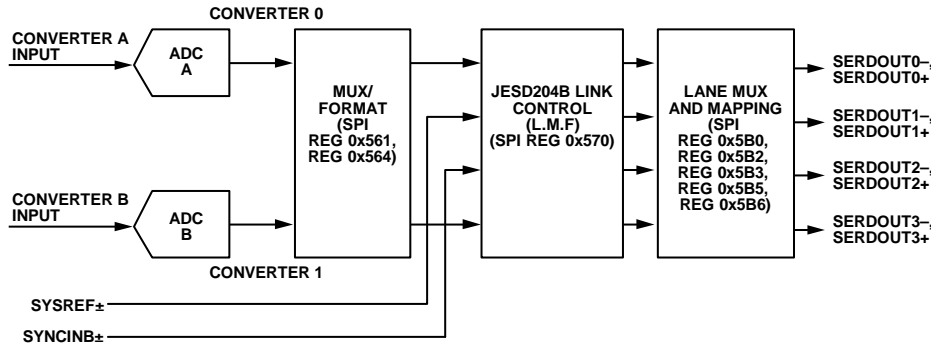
CONVERTER 0

CONVERTER A INPUT

ADC A

MUX/ FORMAT (SPI REG 0x561, REG 0x564)

JESD204B LINK CONTROL (L.M.F) (SPI REG 0x570)

LANE MUX AND MAPPING (SPI REG 0x5B0, REG 0x5B2, REG 0x5B3, REG 0x5B5, REG 0x5B6)

SERDOUT0–, SERDOUT0+

SERDOUT1–, SERDOUT1+

SERDOUT2–, SERDOUT2+

SERDOUT3–, SERDOUT3+

CONVERTER B INPUT

ADC B

CONVERTER 1

SYSREF±

SYNCINB±